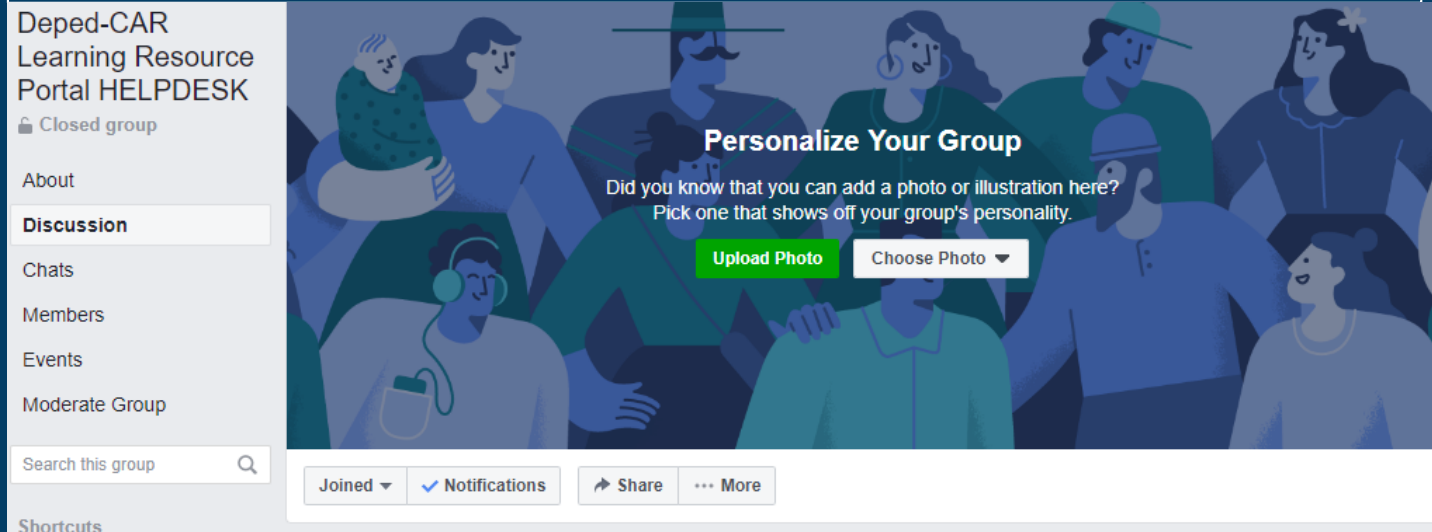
Deped-CAR Learning Resource Portal HELPDESK

Closed group

About

Discussion

Chats

Members

Events

Moderate Group

Search this group

Shortcuts

Personalize Your Group

Did you know that you can add a photo or illustration here? Pick one that shows off your group's personality.

Upload Photo

Choose Photo

Joined

Notifications

Share

More